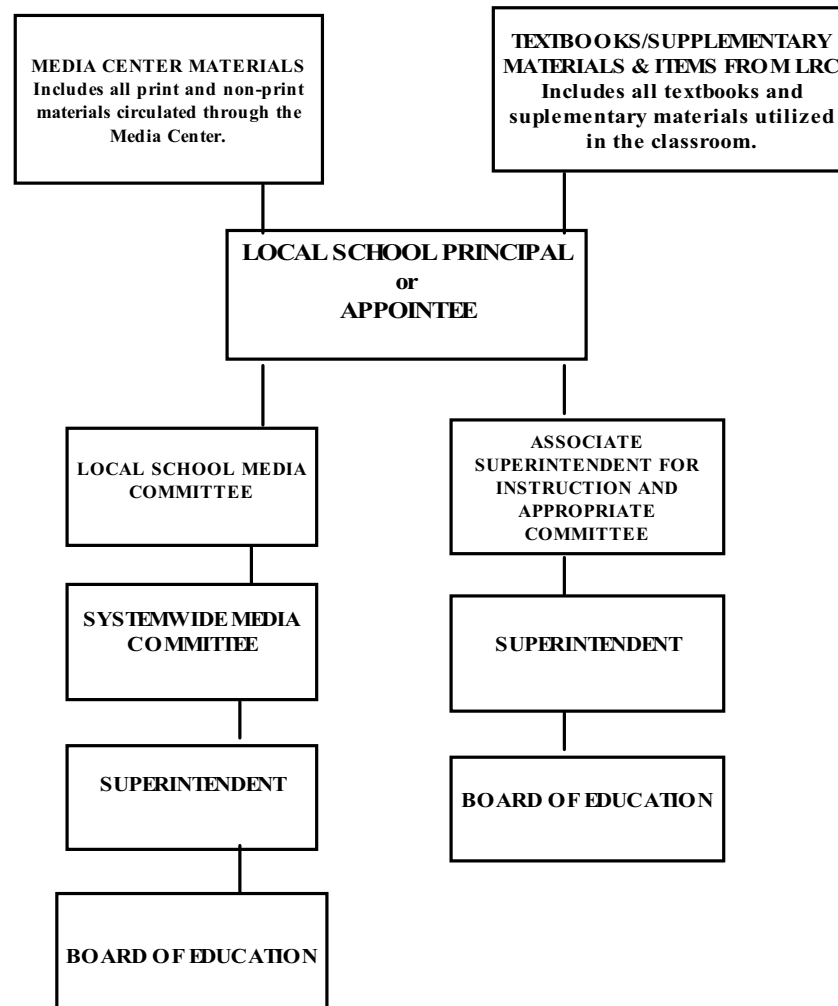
MEDIA CENTER MATERIALS
Includes all print and non-print materials circulated through the Media Center.

TEXTBOOKS/SUPPLEMENTARY MATERIALS & ITEMS FROM LRC
Includes all textbooks and suplementary materials utilized in the classroom.

LOCAL SCHOOL PRINCIPAL
or
APPOINTEE

LOCAL SCHOOL MEDIA COMMITTEE

SYSTEMWIDE MEDIA COMMITTEE

SUPERINTENDENT

BOARD OF EDUCATION

ASSOCIATE SUPERINTENDENT FOR INSTRUCTION AND APPROPRIATE COMMITTEE

SUPERINTENDENT

BOARD OF EDUCATION